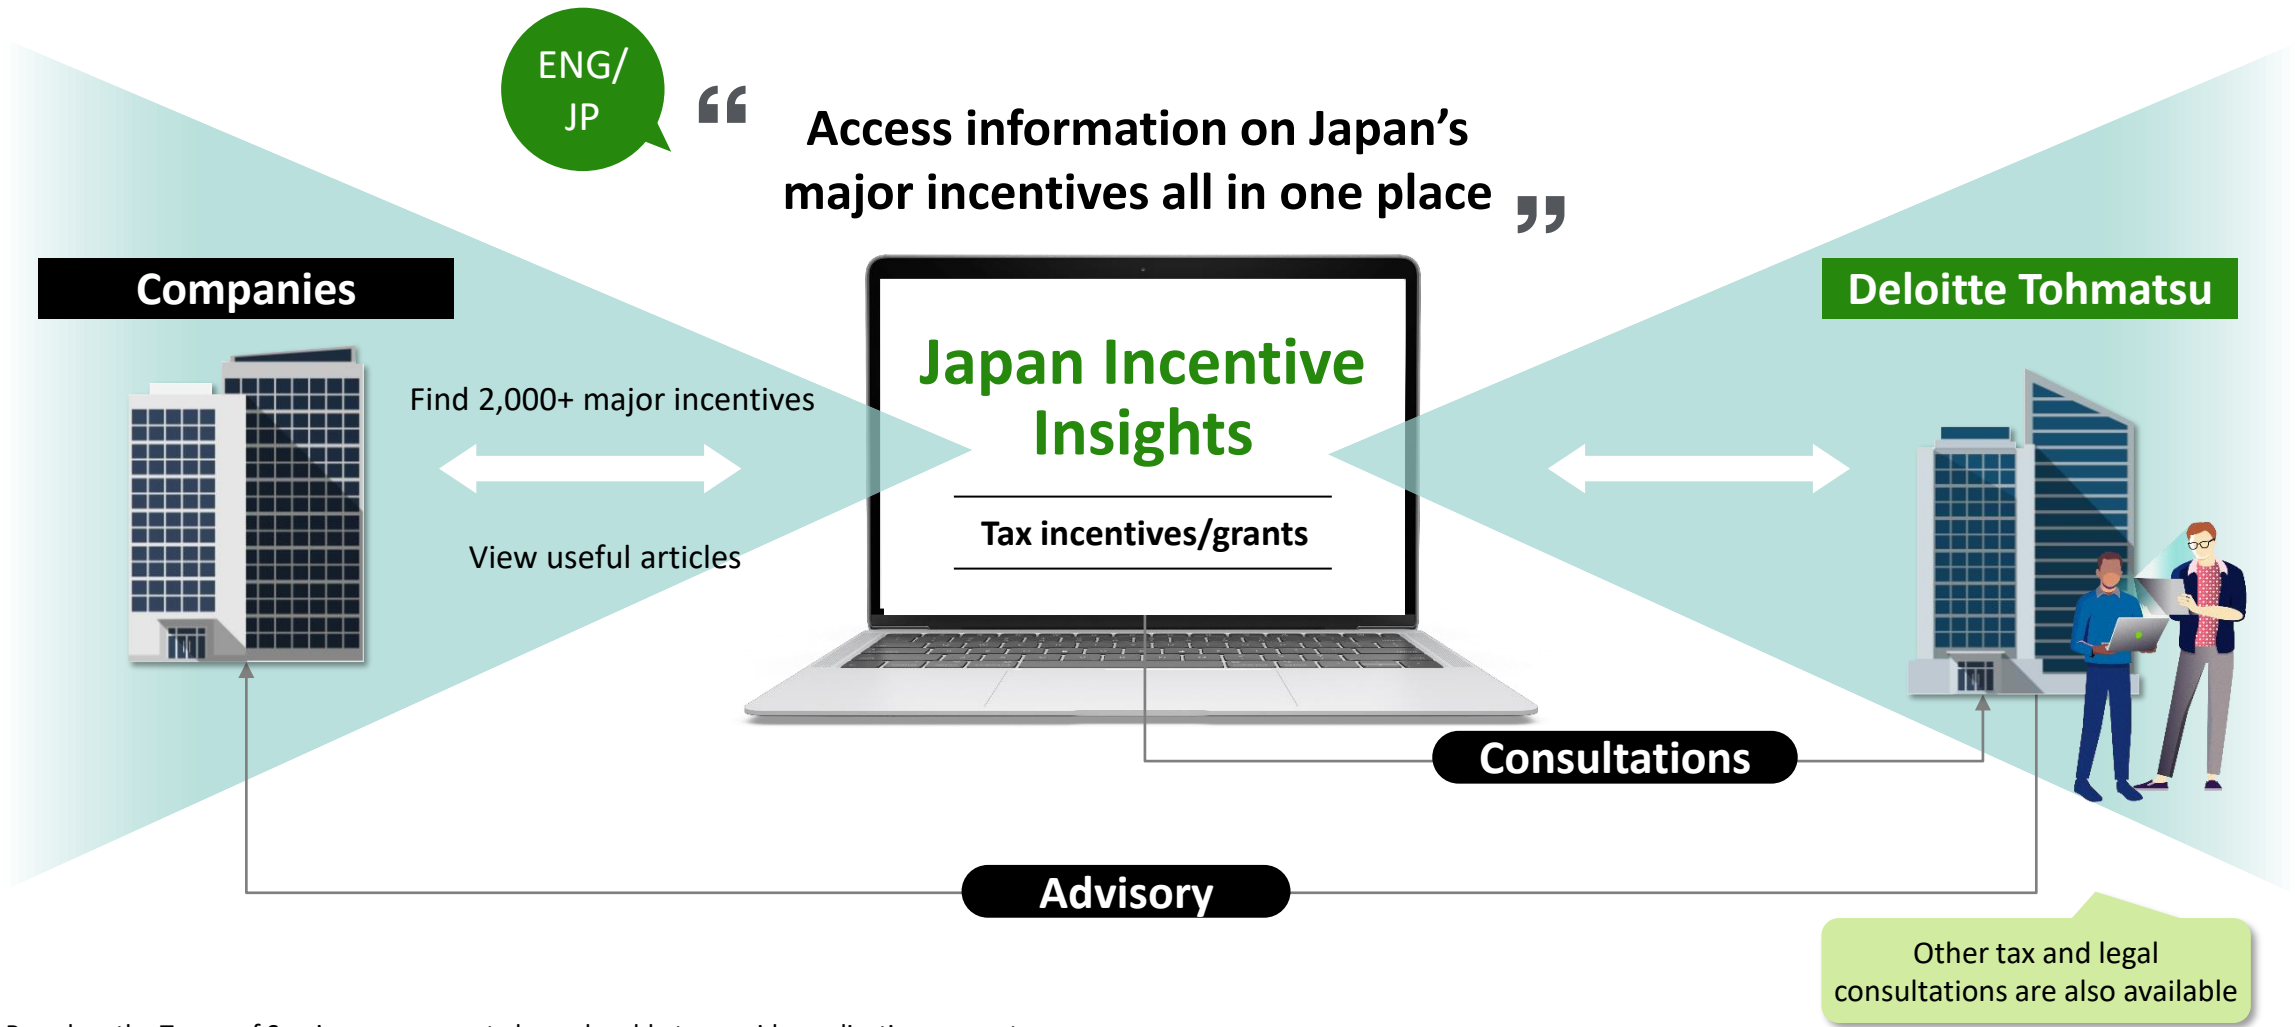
ENG/ JP

“ Access information on Japan’s major incentives all in one place ”

Companies

Deloitte Tohmatsu

Find 2,000+ major incentives

View useful articles

Japan Incentive Insights

Tax incentives/grants

Consultations

Advisory

Other tax and legal consultations are also available

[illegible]